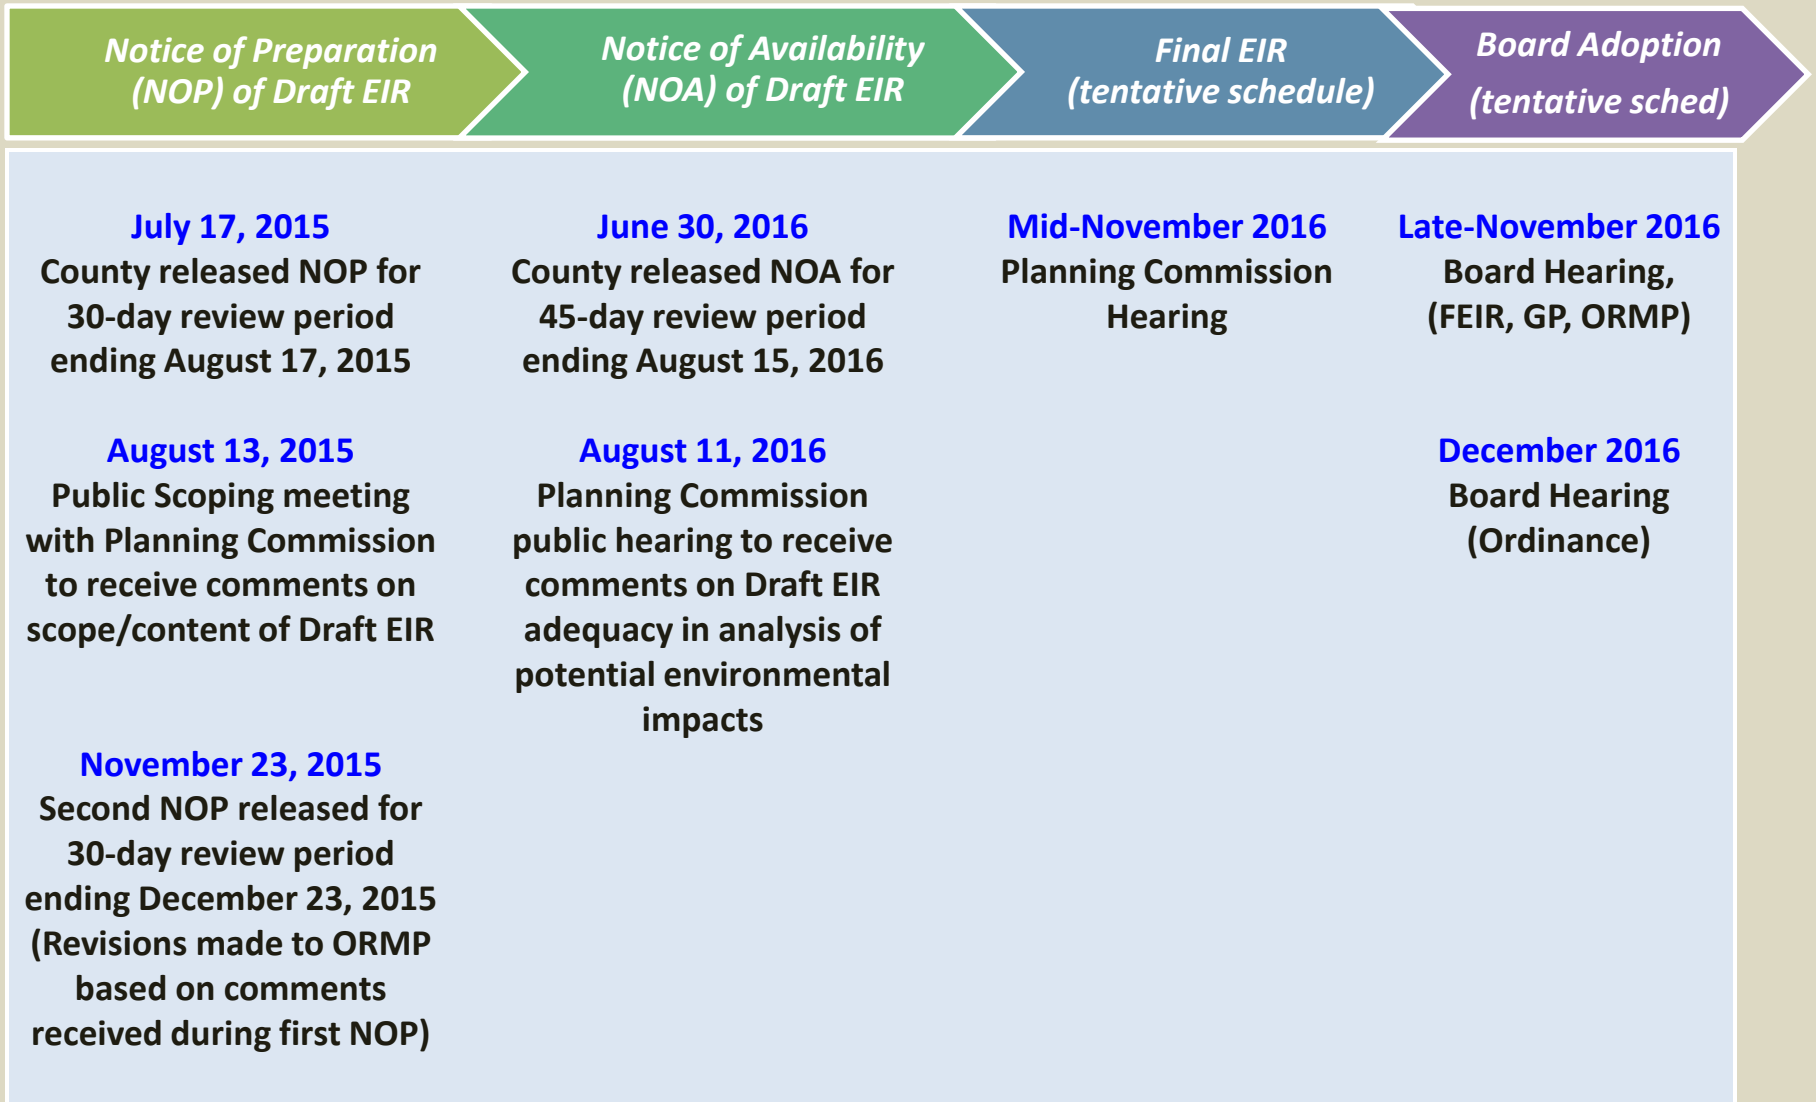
Notice of Preparation (NOP) of Draft EIR

July 17, 2015
County released NOP for 30-day review period ending August 17, 2015

August 13, 2015
Public Scoping meeting with Planning Commission to receive comments on scope/content of Draft EIR

November 23, 2015
Second NOP released for 30-day review period ending December 23, 2015 (Revisions made to ORMP based on comments received during first NOP)

Notice of Availability (NOA) of Draft EIR

June 30, 2016
County released NOA for 45-day review period ending August 15, 2016

August 11, 2016
Planning Commission public hearing to receive comments on Draft EIR adequacy in analysis of potential environmental impacts

Final EIR (tentative schedule)

Mid-November 2016
Planning Commission Hearing

Board Adoption (tentative sched)

Late-November 2016
Board Hearing, (FEIR, GP, ORMP)

December 2016
Board Hearing (Ordinance)